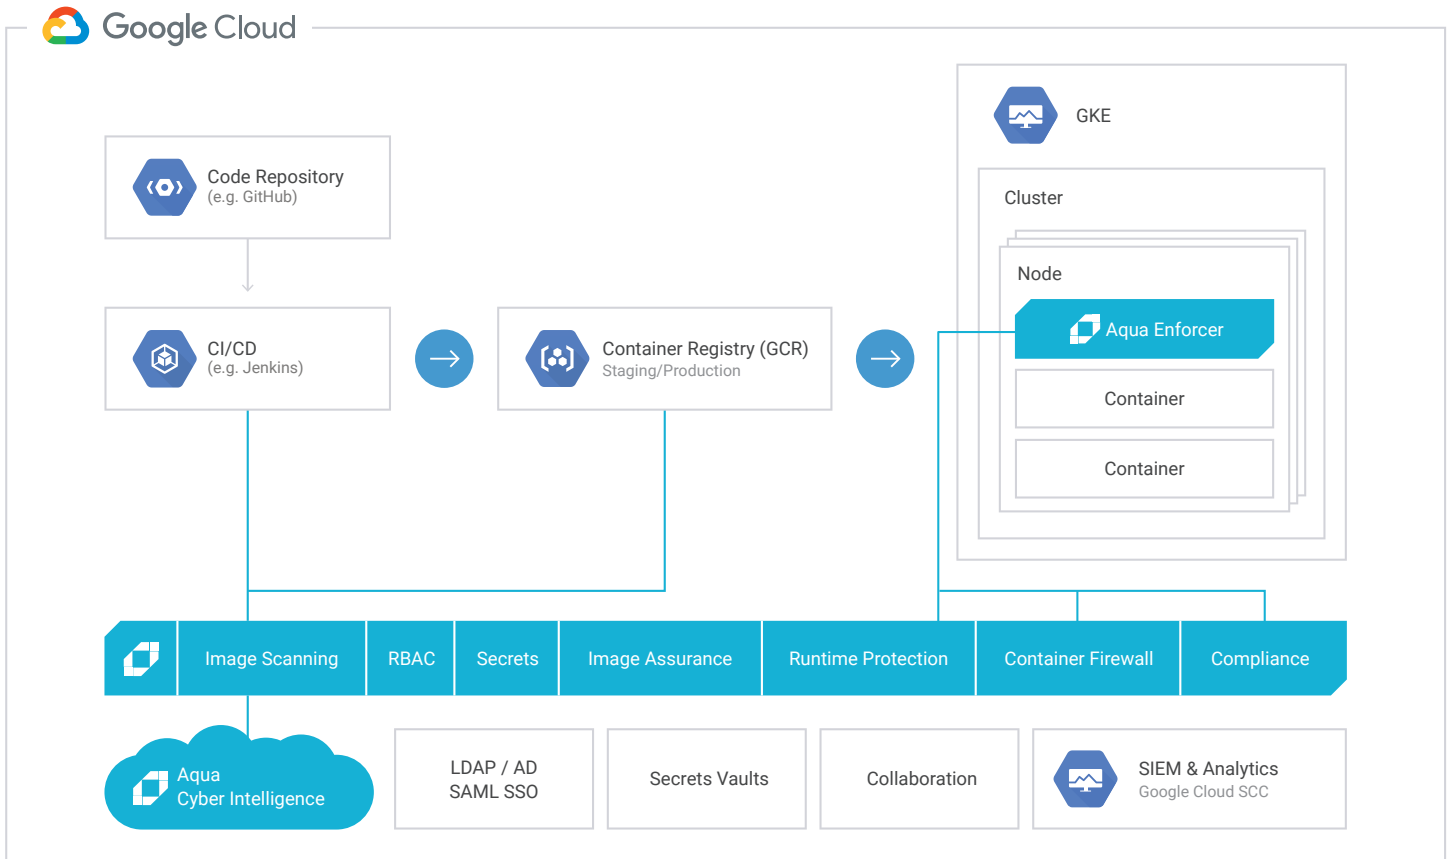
Google Cloud

GKE

Cluster

Node

Code Repository
(e.g. GitHub)

CI/CD
(e.g. Jenkins)

Container Registry (GCR)
Staging/Production

Aqua Enforcer

Container

Container

Image Scanning | RBAC | Secrets | Image Assurance | Runtime Protection | Container Firewall | Compliance

Aqua
Cyber Intelligence

LDAP / AD
SAML SSO

Secrets Vaults

Collaboration

SIEM & Analytics
Google Cloud SCC